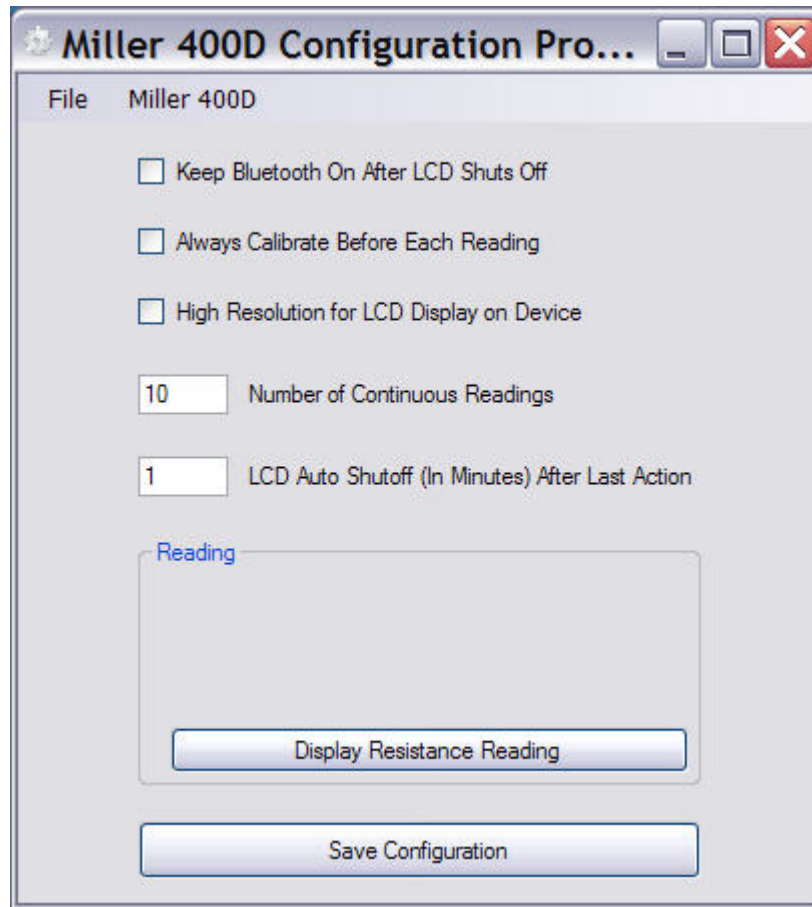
Miller 400D Configuration Pro...

File Miller 400D

Keep Bluetooth On After LCD Shuts Off

Always Calibrate Before Each Reading

High Resolution for LCD Display on Device

10 Number of Continuous Readings

1 LCD Auto Shutoff (In Minutes) After Last Action

Reading

Display Resistance Reading

Save Configuration